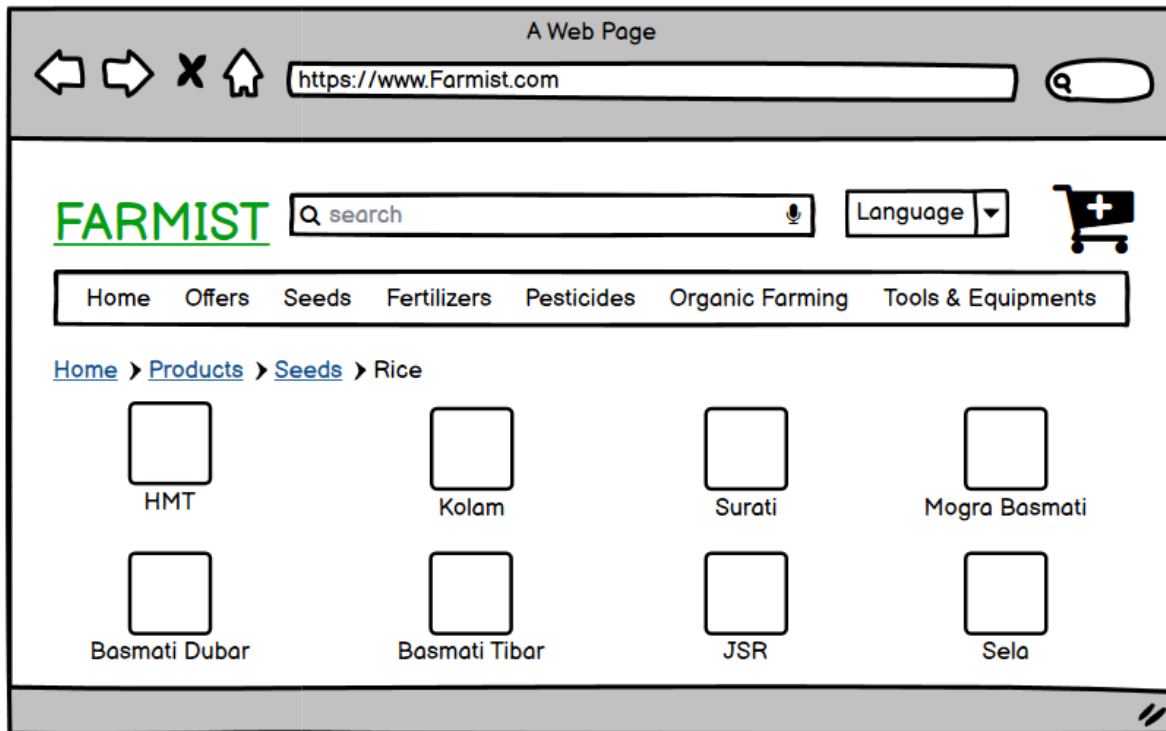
A Web Page

https://www.Farmist.com

FARMIST

search

Language

Home Offers Seeds Fertilizers Pesticides Organic Farming Tools & Equipments

Home › Products › Seeds › Rice

HMT

Kolam

Surati

Mogra Basmati

Basmati Dubar

Basmati Tibar

JSR

Sela